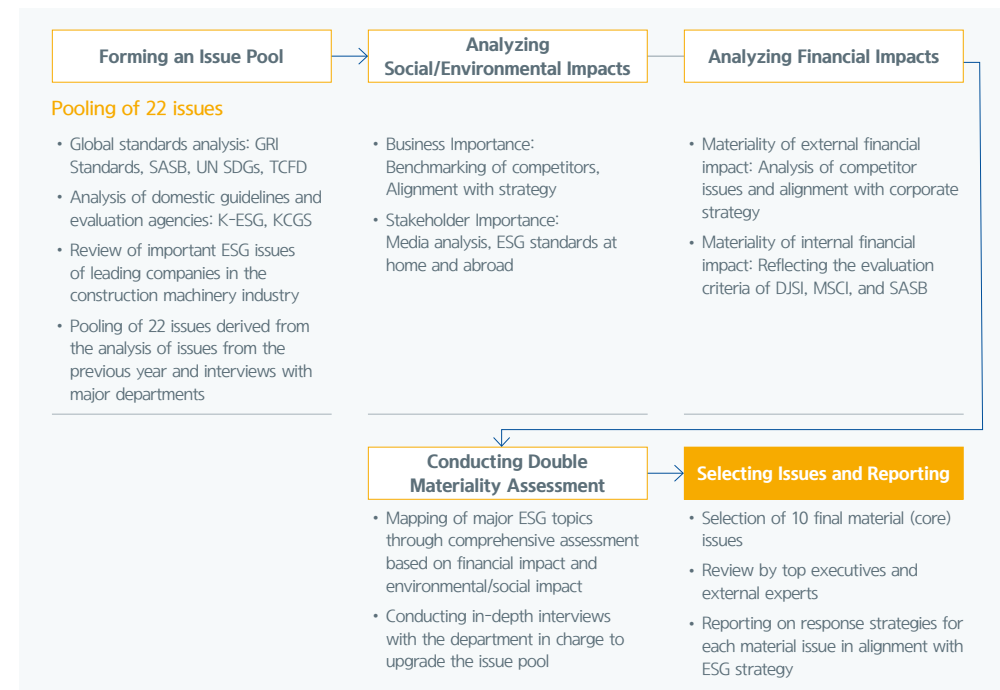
Forming an Issue Pool

Pooling of 22 issues

• Global standards analysis: GRI Standards, SASB, UN SDGs, TCFD
• Analysis of domestic guidelines and evaluation agencies: K-ESG, KCGS
• Review of important ESG issues of leading companies in the construction machinery industry
• Pooling of 22 issues derived from the analysis of issues from the previous year and interviews with major departments

Analyzing Social/Environmental Impacts

• Business Importance: Benchmarking of competitors, Alignment with strategy
• Stakeholder Importance: Media analysis, ESG standards at home and abroad

Analyzing Financial Impacts

• Materiality of external financial impact: Analysis of competitor issues and alignment with corporate strategy
• Materiality of internal financial impact: Reflecting the evaluation criteria of DJSI, MSCI, and SASB

Conducting Double Materiality Assessment

• Mapping of major ESG topics through comprehensive assessment based on financial impact and environmental/social impact
• Conducting in-depth interviews with the department in charge to upgrade the issue pool

Selecting Issues and Reporting

• Selection of 10 final material (core) issues
• Review by top executives and external experts
• Reporting on response strategies for each material issue in alignment with ESG strategy